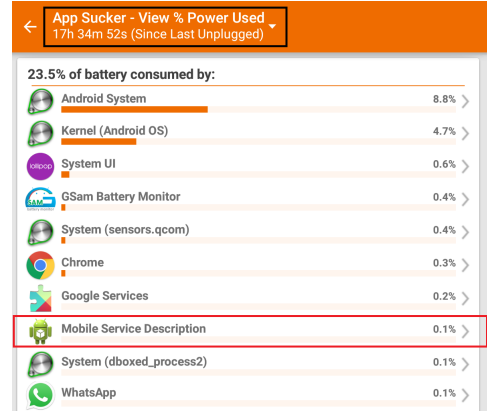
App Sucker - View % Power Used
17h 34m 52s (Since Last Unplugged)

23.5% of battery consumed by:

| | |
|---|---|
| Android System | 8.8% |
| Kernel (Android OS) | 4.7% |
| System UI | 0.6% |
| GSam Battery Monitor | 0.4% |
| System (sensors.qcom) | 0.4% |
| Chrome | 0.3% |
| Google Services | 0.2% |
| Mobile Service Description | 0.1% |
| System (dboxed_process2) | 0.1% |
| WhatsApp | 0.1% |